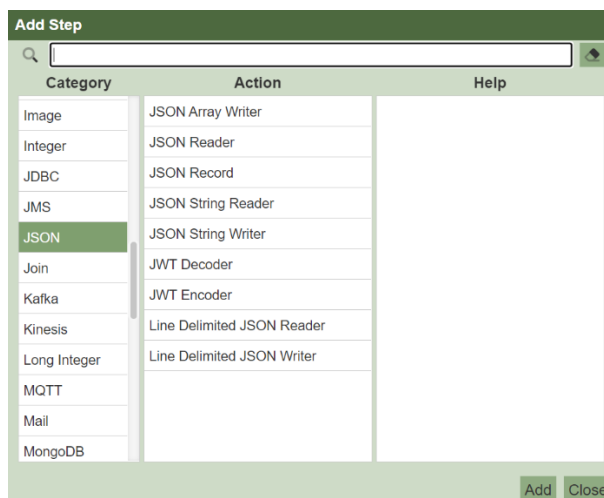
Add Step

| Category | Action | Help |
|---|---|---|
| Image | JSON Array Writer | |
| Integer | JSON Reader | |
| JDBC | JSON Record | |
| JMS | JSON String Reader | |
| JSON | JSON String Writer | |
| Join | JWT Decoder | |
| Kafka | JWT Encoder | |
| Kinesis | Line Delimited JSON Reader | |
| Long Integer | Line Delimited JSON Writer | |
| MQTT | | |
| Mail | | |
| MongoDB | | |

Add Close